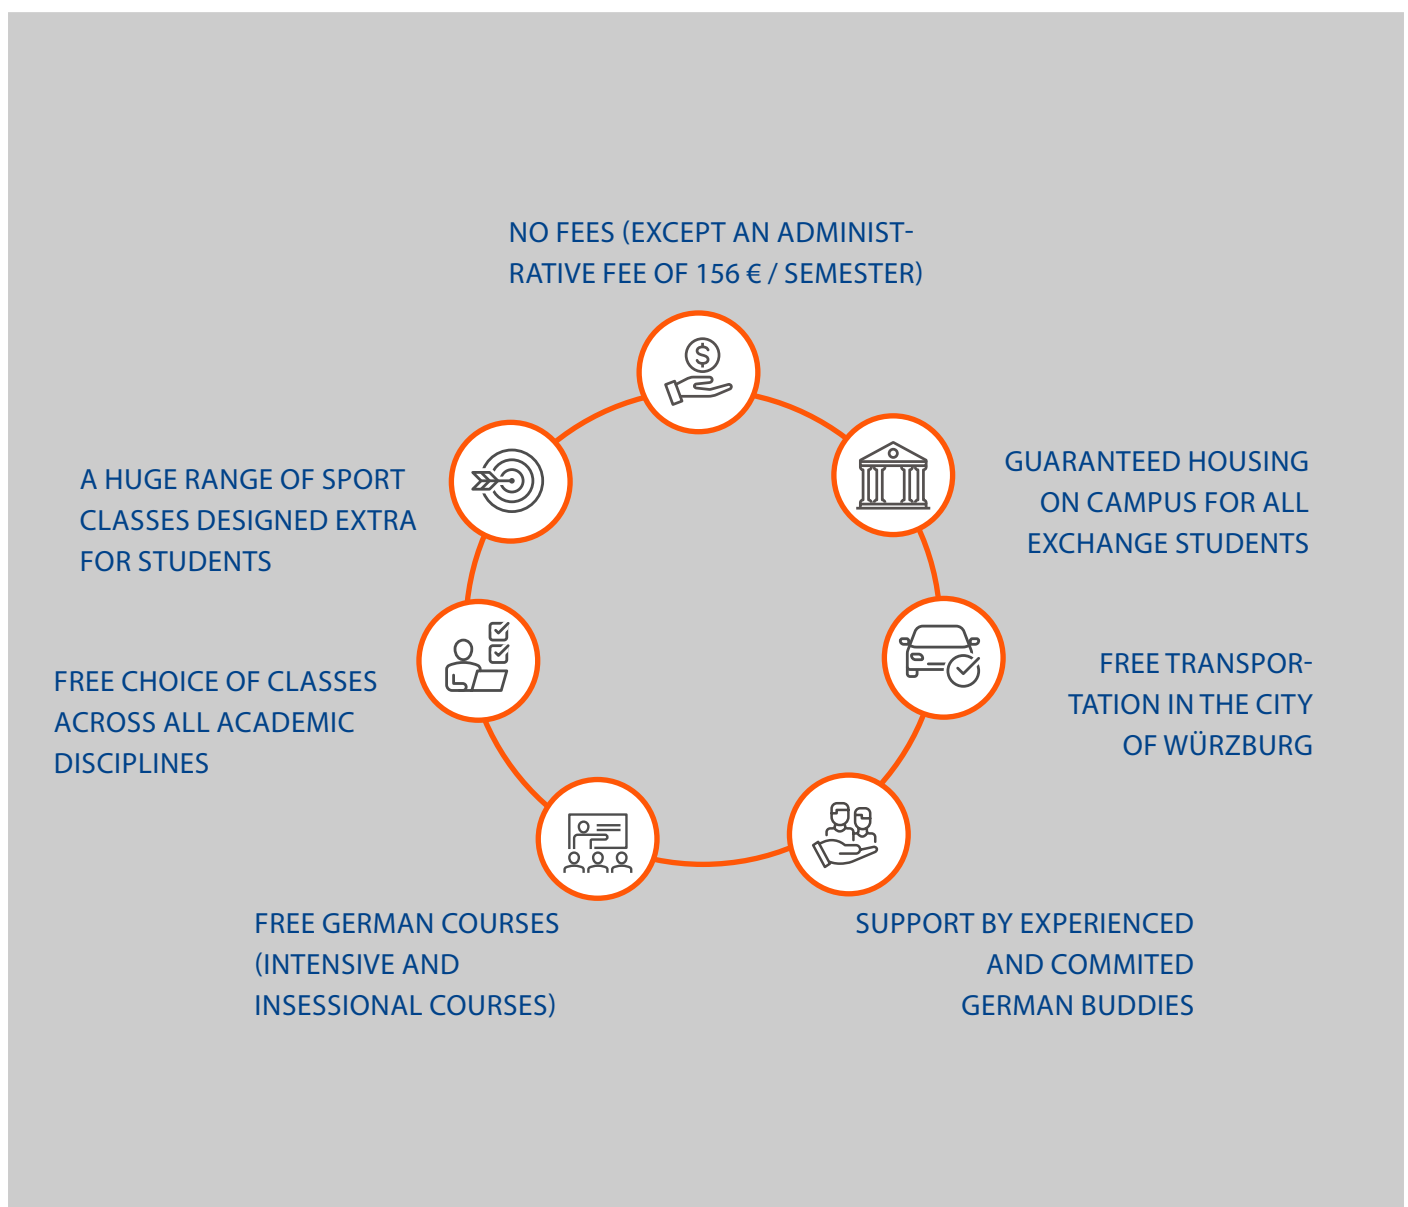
NO FEES (EXCEPT AN ADMINISTRATIVE FEE OF 156 € / SEMESTER)

GUARANTEED HOUSING ON CAMPUS FOR ALL EXCHANGE STUDENTS

FREE TRANSPORTATION IN THE CITY OF WÜRZBURG

SUPPORT BY EXPERIENCED AND COMMITED GERMAN BUDDIES

FREE GERMAN COURSES (INTENSIVE AND INSESSIONAL COURSES)

FREE CHOICE OF CLASSES ACROSS ALL ACADEMIC DISCIPLINES

A HUGE RANGE OF SPORT CLASSES DESIGNED EXTRA FOR STUDENTS